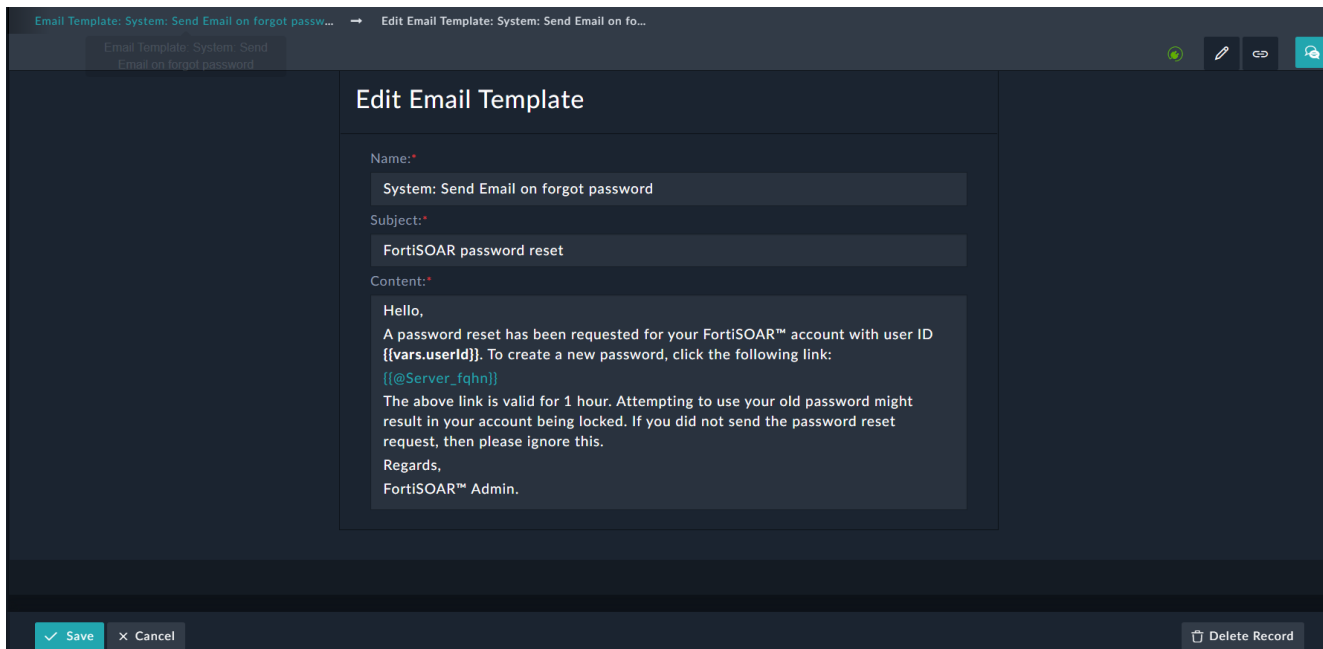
Email Template: System: Send Email on forgot passw... → Edit Email Template: System: Send Email on fo...

Email Template: System: Send Email on forgot password

Edit Email Template

Name:*

System: Send Email on forgot password

Subject:*

FortiSOAR password reset

Content:*

Hello,

A password reset has been requested for your FortiSOAR™ account with user ID **{{vars.userId}}**. To create a new password, click the following link:

{{@Server_fqhn}}

The above link is valid for 1 hour. Attempting to use your old password might result in your account being locked. If you did not send the password reset request, then please ignore this.

Regards,

FortiSOAR™ Admin.

Save

Cancel

Delete Record